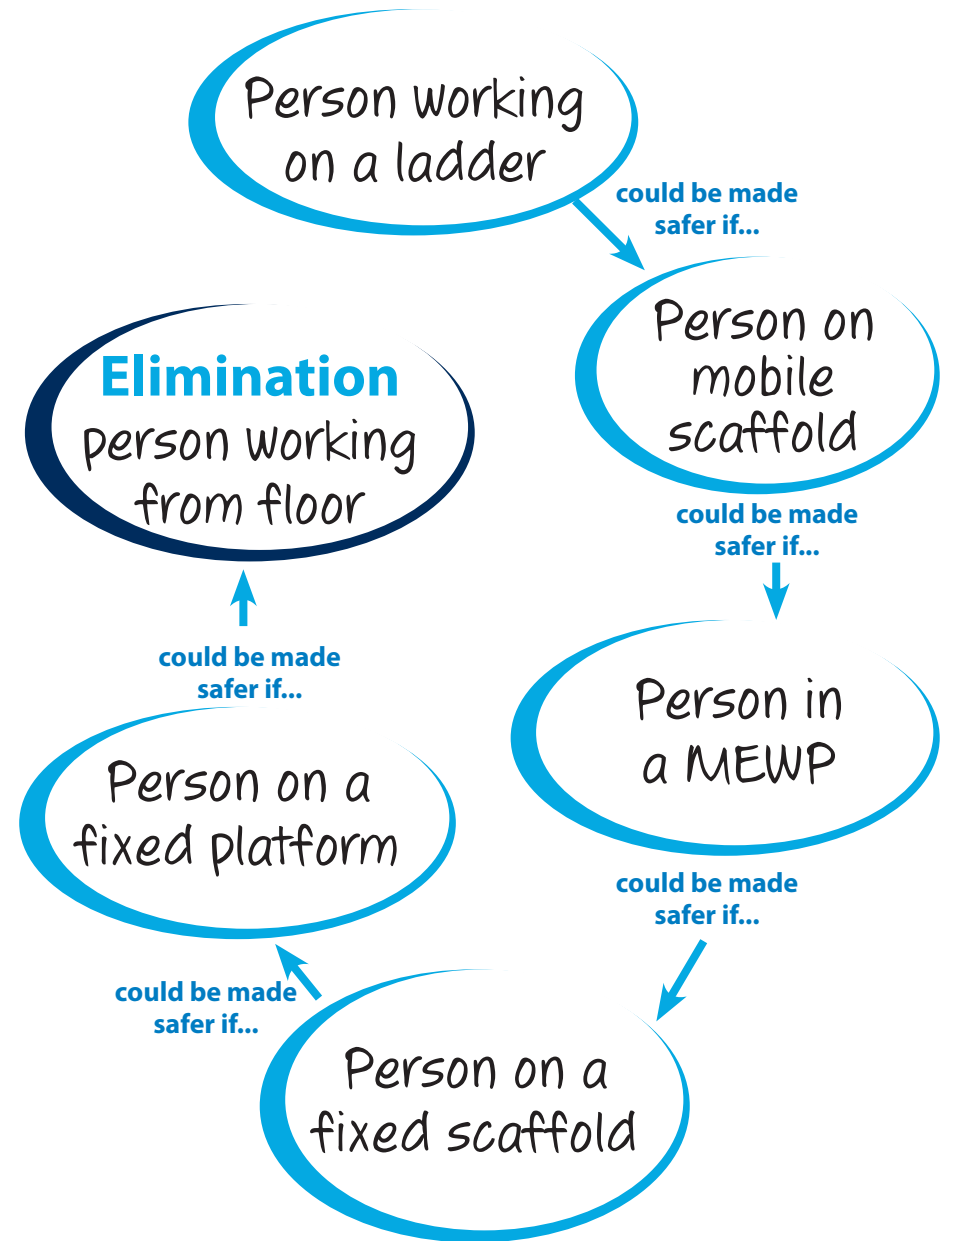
Person working on a ladder

could be made safer if...

Person on mobile scaffold

could be made safer if...

Person in a MEWP

could be made safer if...

Person on a fixed scaffold

could be made safer if...

Person on a fixed platform

could be made safer if...

Elimination
person working from floor